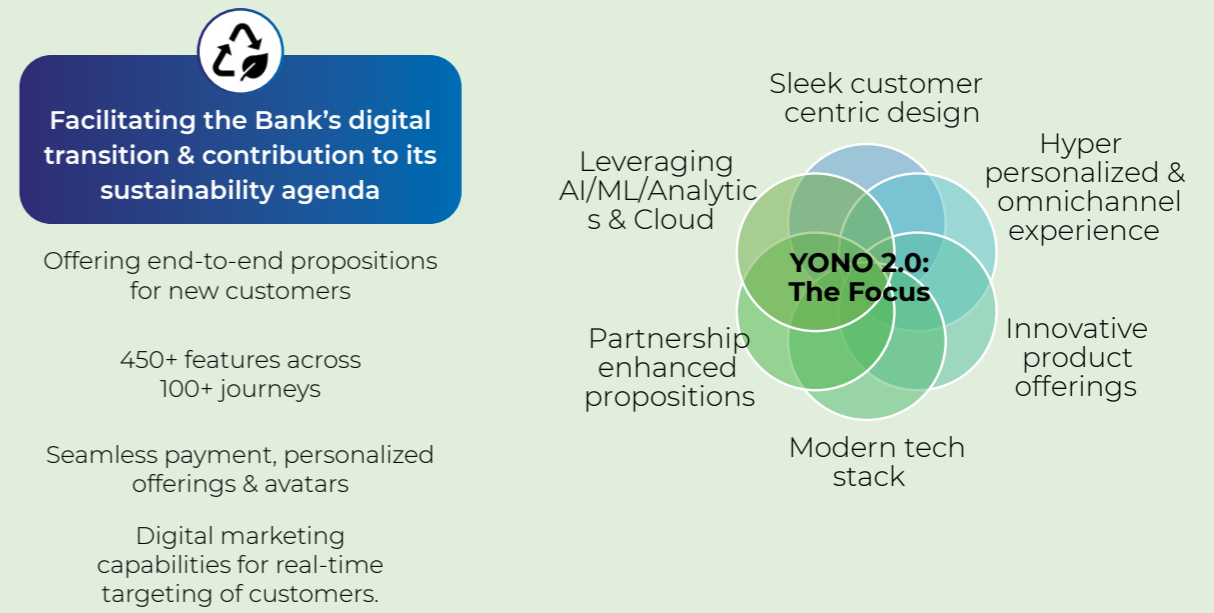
Facilitating the Bank's digital transition & contribution to its sustainability agenda

Offering end-to-end propositions for new customers

450+ features across 100+ journeys

Seamless payment, personalized offerings & avatars

Digital marketing capabilities for real-time targeting of customers.

Sleek customer centric design

Hyper personalized & omnichannel experience

Innovative product offerings

Modern tech stack

Partnership enhanced propositions

Leveraging AI/ML/Analytics & Cloud

YONO 2.0: The Focus